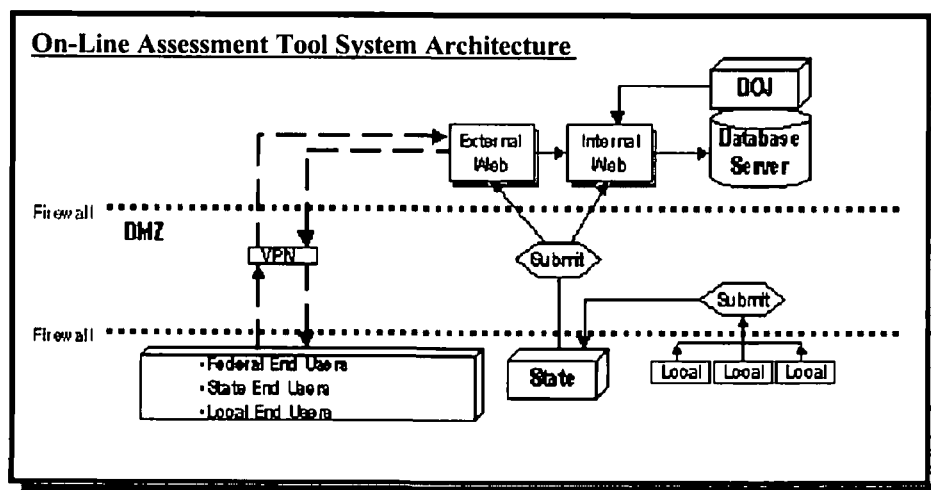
On-Line Assessment Tool System Architecture

DOJ

External Web

Internal Web

Database Server

Firewall

DMZ

VPN

Submit

Submit

Firewall

•Federal End Users
•State End Users
•Local End Users

State

Local

Local

Local